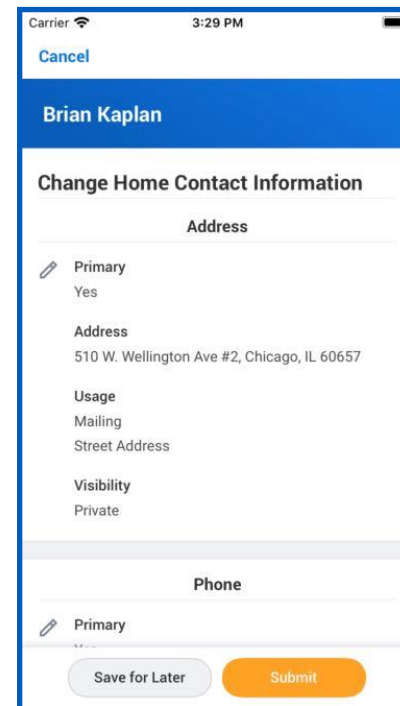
Carrier
3:29 PM

Cancel

Brian Kaplan

Change Home Contact Information

Address

Primary
Yes

Address
510 W. Wellington Ave #2, Chicago, IL 60657

Usage
Mailing
Street Address

Visibility
Private

Phone

Primary
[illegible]

Save for Later

Submit